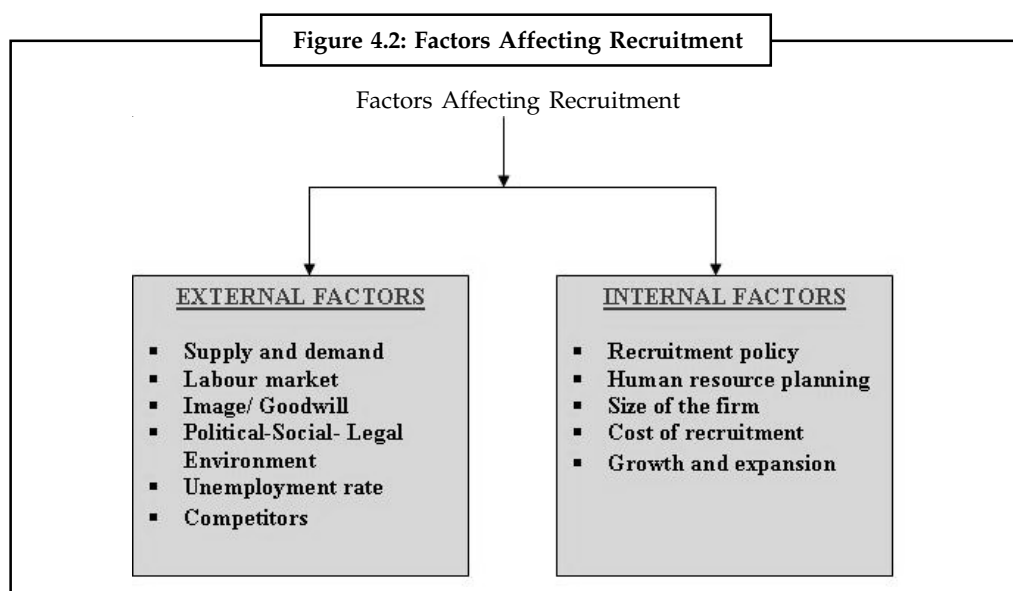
Figure 4.2: Factors Affecting Recruitment

Factors Affecting Recruitment

EXTERNAL FACTORS

- Supply and demand
- Labour market
- Image/ Goodwill
- Political-Social- Legal Environment
- Unemployment rate
- Competitors

INTERNAL FACTORS

- Recruitment policy
- Human resource planning
- Size of the firm
- Cost of recruitment
- Growth and expansion